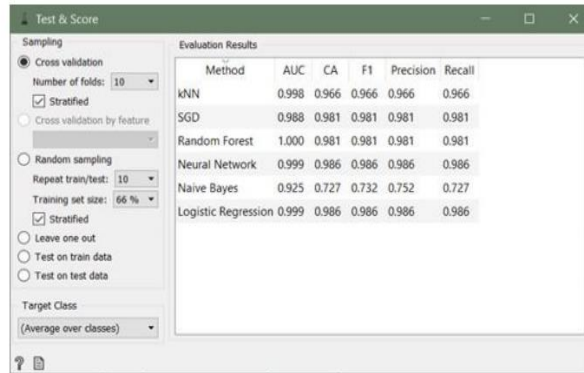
Test & Score

Sampling
Cross validation
Number of folds: 10
Stratified
Cross validation by feature
Random sampling
Repeat train/test: 10
Training set size: 66 %
Stratified
Leave one out
Test on train data
Test on test data

Target Class
(Average over classes)

Evaluation Results

| Method | AUC | CA | F1 | Precision | Recall |
|---|---|---|---|---|---|
| kNN | 0.998 | 0.966 | 0.966 | 0.966 | 0.966 |
| SGD | 0.988 | 0.981 | 0.981 | 0.981 | 0.981 |
| Random Forest | 1.000 | 0.981 | 0.981 | 0.981 | 0.981 |
| Neural Network | 0.999 | 0.986 | 0.986 | 0.986 | 0.986 |
| Naive Bayes | 0.925 | 0.727 | 0.732 | 0.752 | 0.727 |
| Logistic Regression | 0.999 | 0.986 | 0.986 | 0.986 | 0.986 |

?